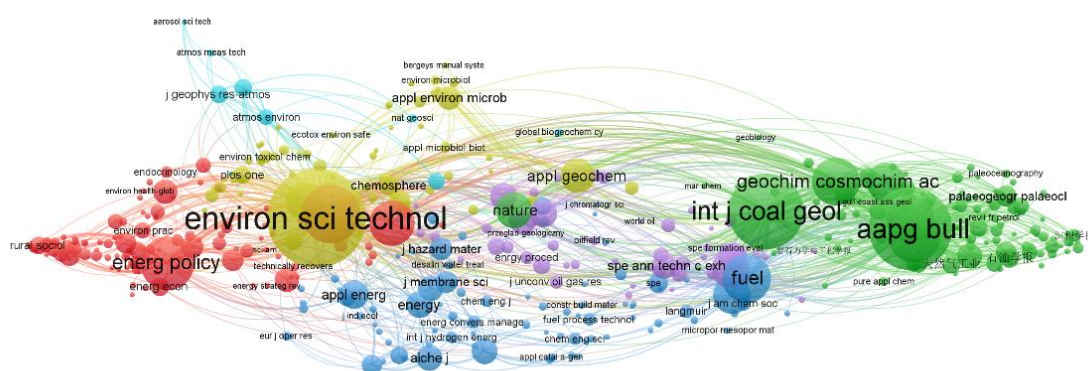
aerosol sci tech
atmos meas tech
j geophys res atmos
atmos environ
bergeys manual syste
environ microbiol
appl environ microb
nat geosci
ecotox environ safe
environ toxicol chem
appl microbiol biot
global biogeochem cy
geobiology
endocrinology
environ health glob
plos one
chemosphere
appl geochem
mar chem
geochim cosmochim ac
paleoceanography
palaeogeogr palaeocl
gulf coast ass geol
rev fr petrol
environ sci technol
nature
j chromatogr sci
world oil
int j coal geol
aapg bull
environ prac
rural sociol
energ policy
sciam
technically recovers
j hazard mater
przeglad geologiczny
oilfield rev
energy strateg rev
desalin water treat
engry proced
spe formation eval
spe ann techn c exh
fuel
天然气工业
石油学报
energ econ
appl energ
j membrane sci
j unconv oil gas res
spe
energy
chem eng j
constr build mater
j am chem soc
langmuir
pure appl chem
j ind ecol
energ convers manage
fuel process technol
eur j oper res
int j hydrogen energ
chem eng sci
micropor mesopor mat
aiche j
appl catal a-gen